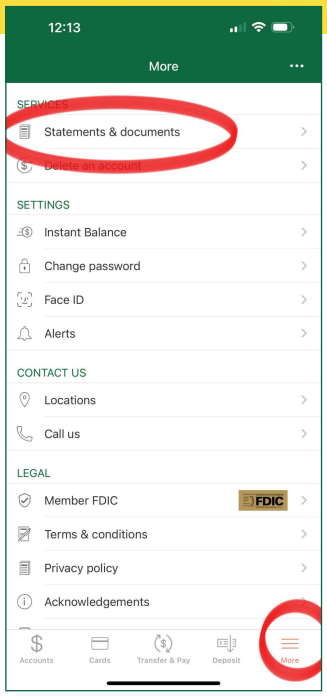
12:13

More

SERVICES

Statements & documents

Delete an account

SETTINGS

Instant Balance

Change password

Face ID

Alerts

CONTACT US

Locations

Call us

LEGAL

Member FDIC

FDIC

Terms & conditions

Privacy policy

Acknowledgements

Accounts

Cards

Transfer & Pay

Deposit

More